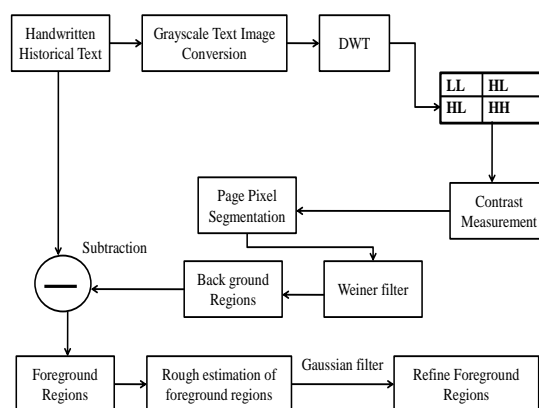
Handwritten Historical Text

Grayscale Text Image Conversion

DWT

| LL | HL |
|---|---|
| HL | HH |

Contrast Measurement

Page Pixel Segmentation

Subtraction

Back ground Regions

Weiner filter

Foreground Regions

Rough estimation of foreground regions

Gaussian filter

Refine Foreground Regions